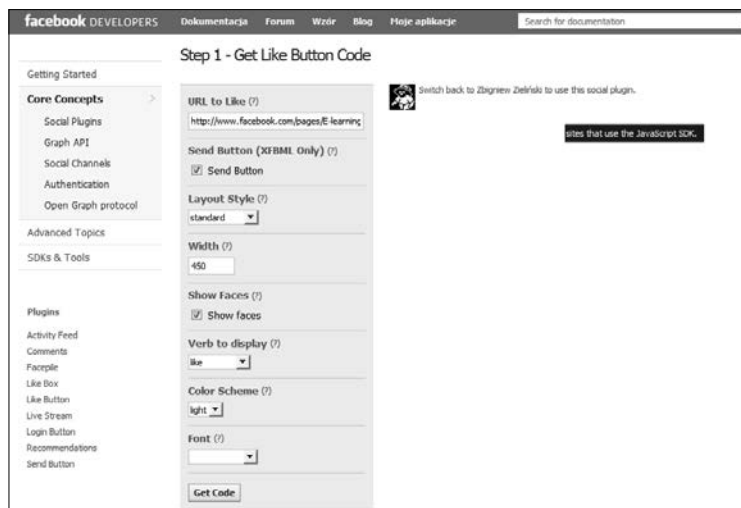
facebook DEVELOPERS Dokumentacja Forum Wzór Blog Moje aplikacje Search for documentation

Getting Started
Core Concepts
Social Plugins
Graph API
Social Channels
Authentication
Open Graph protocol
Advanced Topics
SDKs & Tools

Plugins
Activity Feed
Comments
Facepile
Like Box
Like Button
Live Stream
Login Button
Recommendations
Send Button

Step 1 - Get Like Button Code

URL to Like (?)
http://www.facebook.com/pages/E-learning

Send Button (XFBML Only) (?)
Send Button

Layout Style (?)
standard

Width (?)
450

Show Faces (?)
Show faces

Verb to display (?)
like

Color Scheme (?)
light

Font (?)

Get Code

Switch back to Zbigniew Zieliński to use this social plugin.

sites that use the JavaScript SDK.